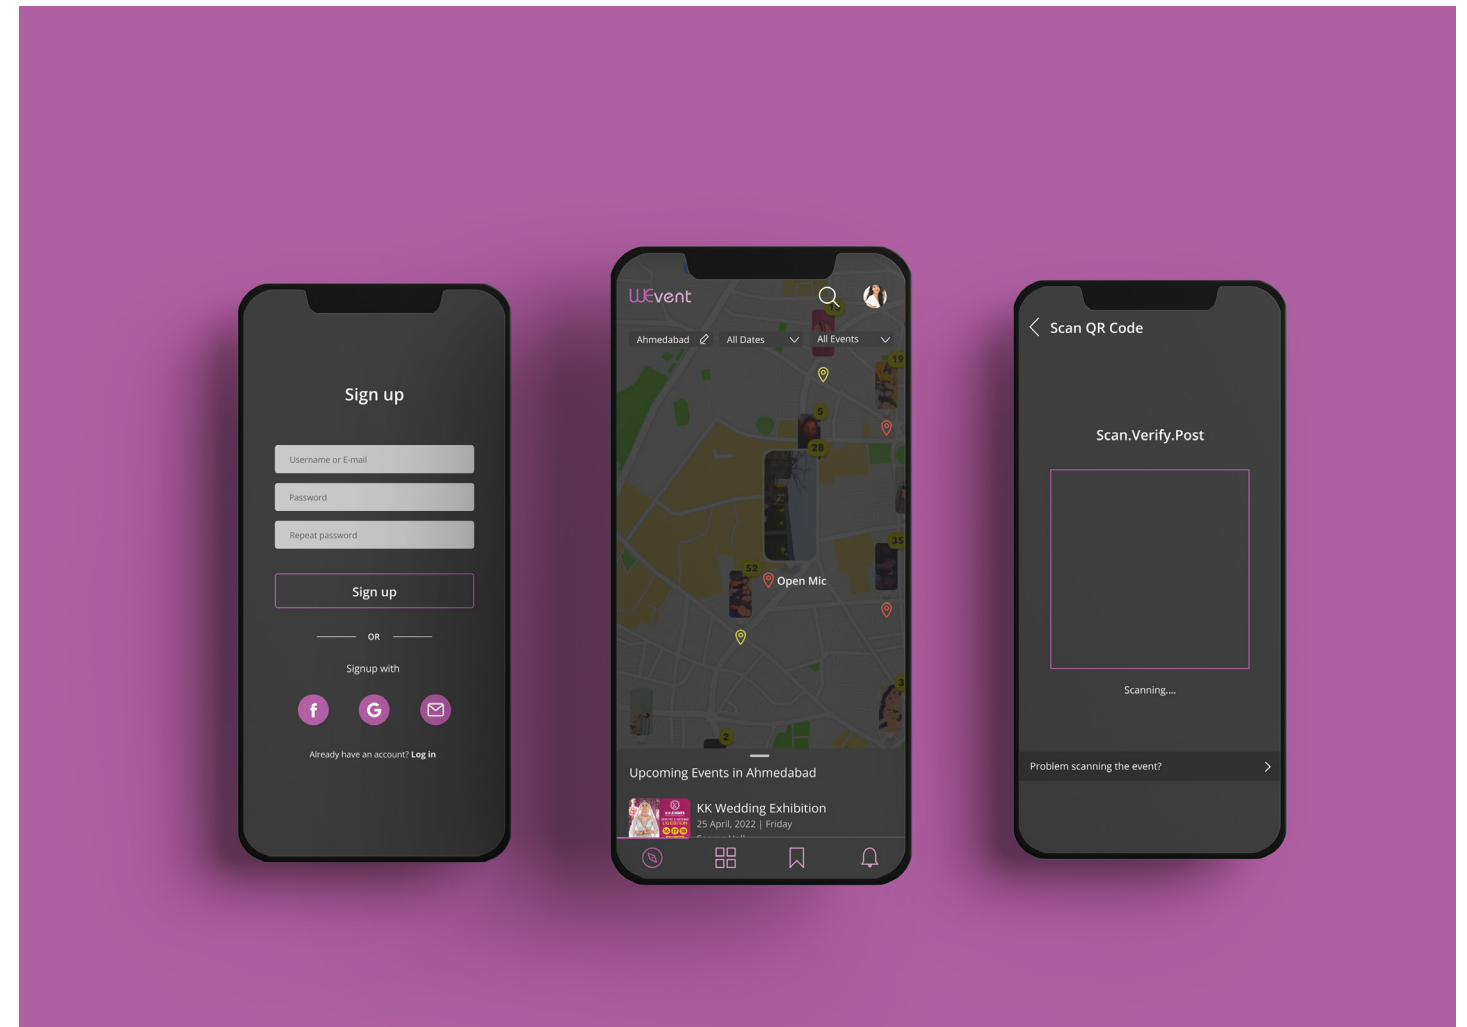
Sign up

Username or E-mail

Password

Repeat password

Sign up

OR

Signup with

Already have an account? Log in

WEvent

Ahmedabad

All Dates

All Events

19

5

28

35

52

Open Mic

3

2

Upcoming Events in Ahmedabad

KK Wedding Exhibition

25 April, 2022 | Friday

Scan QR Code

Scan.Verify.Post

Scanning....

Problem scanning the event?